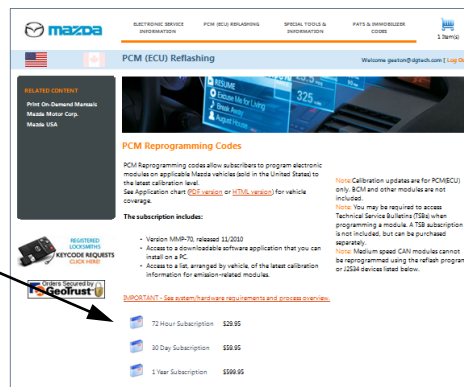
mazda

ELECTRONIC SERVICE INFORMATION

PCM (ECU) REFLASHING

SPECIAL TOOLS & INFORMATION

PATS & IMMOBILIZER CODES

1 Item(s)

PCM (ECU) Reflashing

Welcome geston@dgtech.com | Log Ou

RELATED CONTENT

Print On-Demand Manuals

Mazda Motor Corp.

Mazda USA

325

Future Me for Living

Brand New

August House

PCM Reprogramming Codes

PCM Reprogramming codes allow subscribers to program electronic modules on applicable Mazda vehicles (sold in the United States) to the latest calibration level.
See Application chart (PDF version or HTML version) for vehicle coverage.

The subscription includes:

• Version MMP-70, released 11/2010
• Access to a downloadable software application that you can install on a PC.
• Access to a list, arranged by vehicle, of the latest calibration information for emission-related modules.

Note:Calibration updates are for PCM(ECU) only. BCM and other modules are not included.
Note: You may be required to access Technical Service Bulletins (TSBs) when programming a module. A TSB subscription is not included, but can be purchased separately.
Note: Medium speed CAN modules cannot be reprogrammed using the reflash program or J2534 devices listed below.

REGISTERED LOCKSMITHS
KEYCODE REQUESTS
CLICK HERE!

Orders Secured by GeoTrust

IMPORTANT - See system/hardware requirements and process overview.

72 Hour Subscription $29.95

30 Day Subscription $59.95

1 Year Subscription $599.95